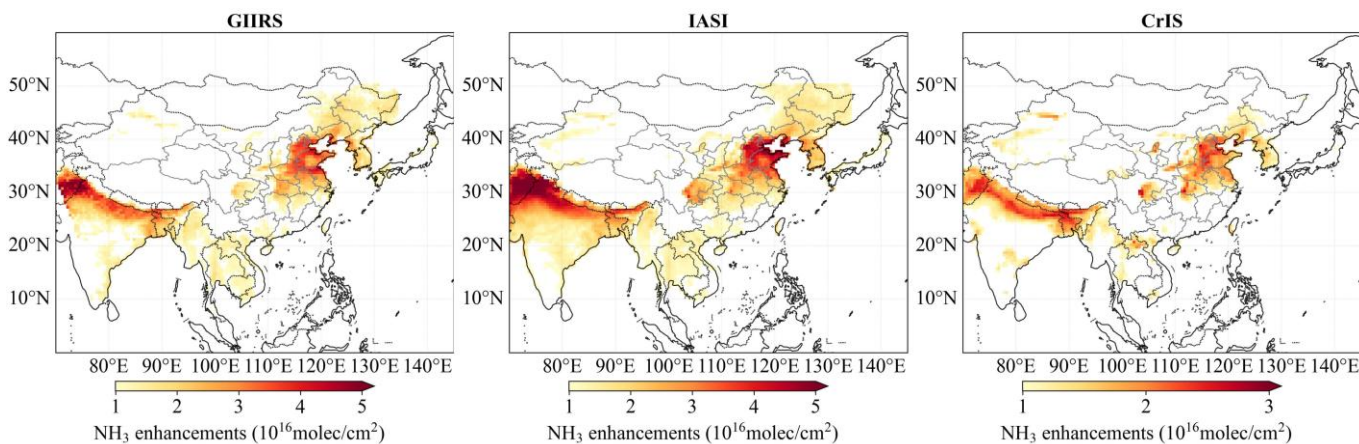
GIIRS

50°N
40°N
30°N
20°N
10°N

80°E 90°E 100°E 110°E 120°E 130°E 140°E

1 2 3 4 5

$NH_3$ enhancements ($10^{16}$molec/cm$^2$)

IASI

50°N
40°N
30°N
20°N
10°N

80°E 90°E 100°E 110°E 120°E 130°E 140°E

1 2 3 4 5

$NH_3$ enhancements ($10^{16}$molec/cm$^2$)

CrIS

50°N
40°N
30°N
20°N
10°N

80°E 90°E 100°E 110°E 120°E 130°E 140°E

1 2 3

$NH_3$ enhancements ($10^{16}$molec/cm$^2$)